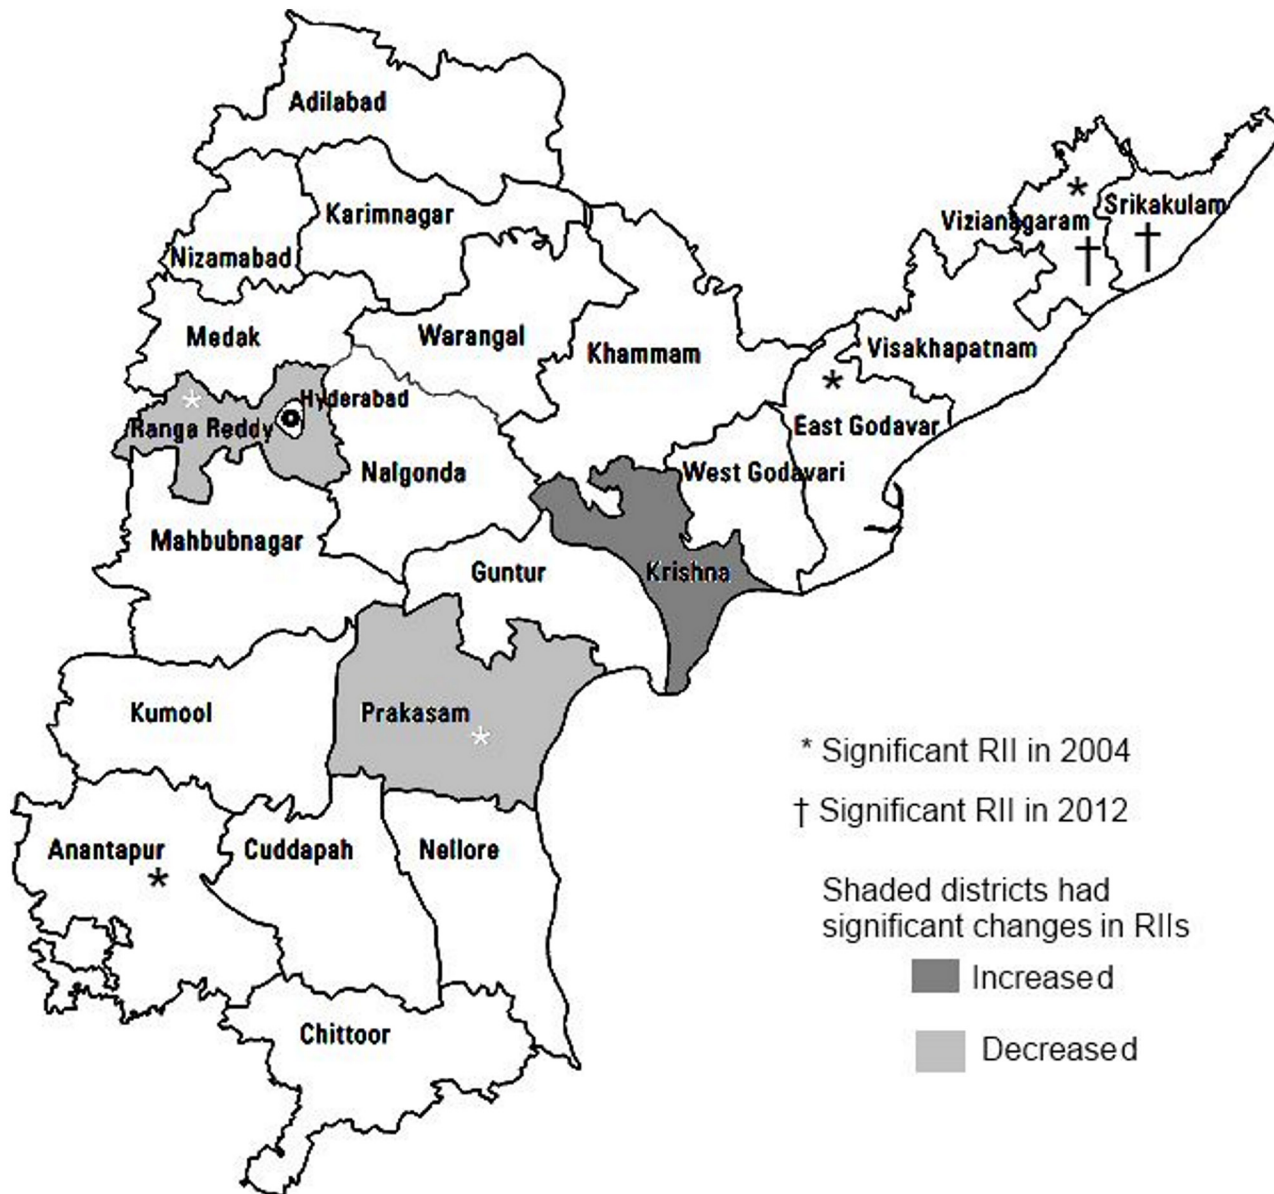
Adilabad
Karimnagar
Nizamabad
Medak
Warangal
Khammam
Vizianagaram
Srikakulam
Visakhapatnam
Hyderabad
Ranga Reddy
East Godavar
Nalgonda
West Godavari
Mahbubnagar
Guntur
Krishna
Kumool
Prakasam
Anantapur
Cuddapah
Nellore
Chittoor

* Significant RII in 2004
† Significant RII in 2012

Shaded districts had significant changes in RIIs
Increased
Decreased